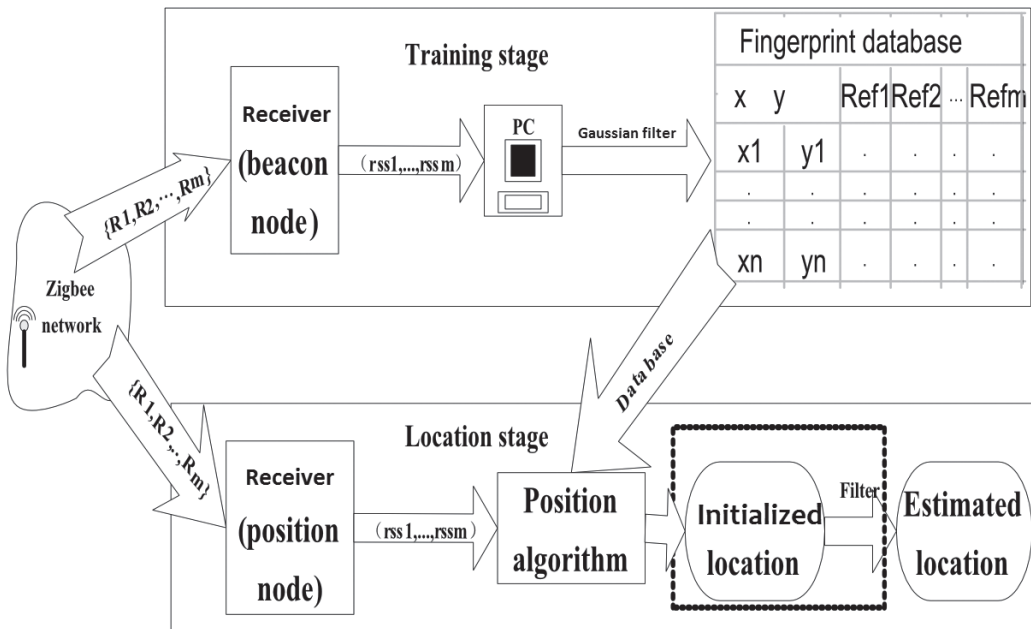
Training stage

Receiver (beacon node)

$\{R1,R2,\cdots,Rm\}$

(rss1,...,rssm)

PC

Gaussian filter

Fingerprint database

| x | y | Ref1 | Ref2 | ··· | Refm |
|---|---|---|---|---|---|
| x1 | y1 | . | . | . | . |
| . | . | . | . | . | . |
| . | . | . | . | . | . |
| xn | yn | . | . | . | . |

Zigbee network

Data base

$\{R1,R2,\cdots,Rm\}$

Location stage

Receiver (position node)

(rss1,...,rssm)

Position algorithm

Initialized location

Filter

Estimated location